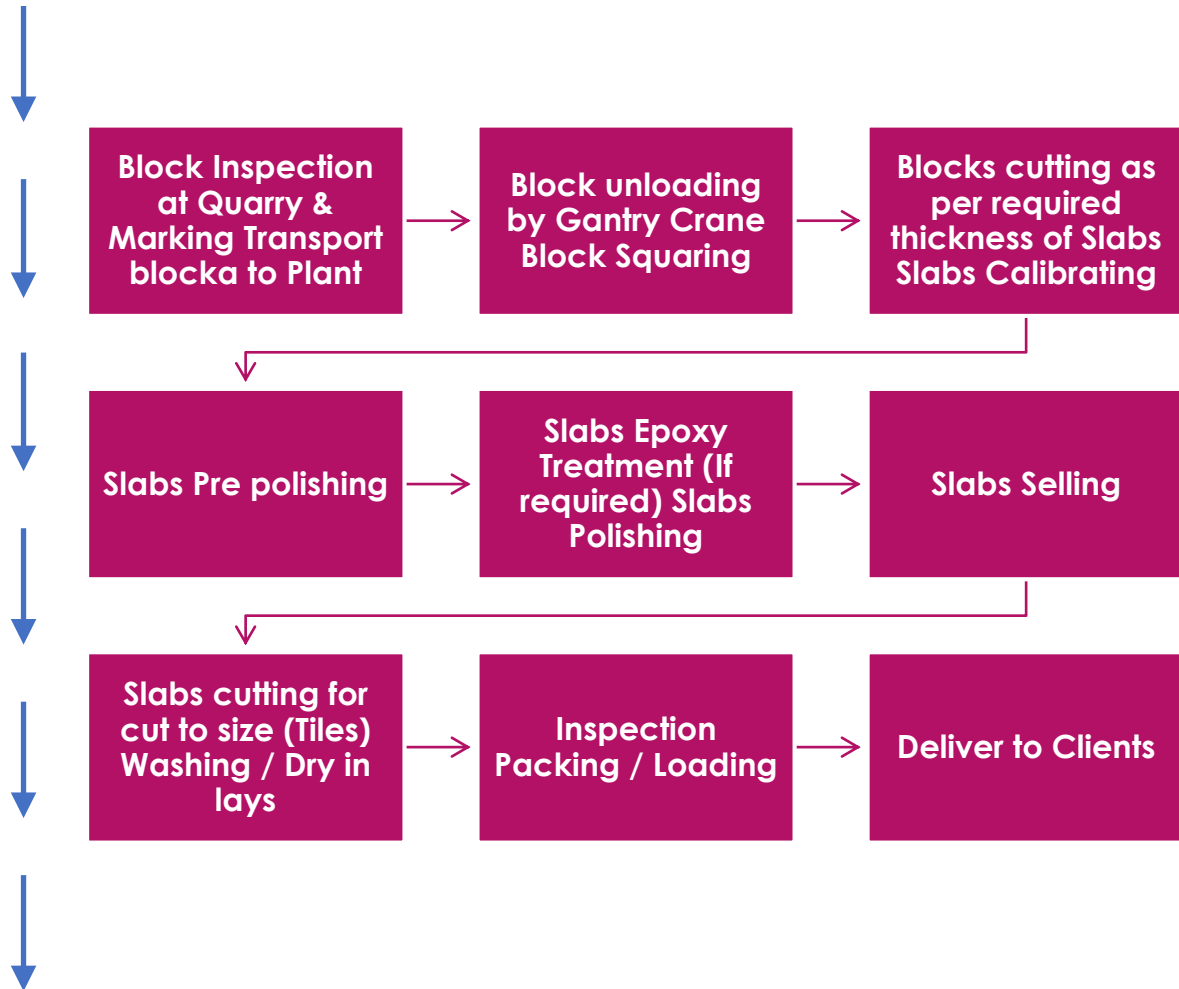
Block Inspection at Quarry & Marking Transport blocka to Plant

Block unloading by Gantry Crane Block Squaring

Blocks cutting as per required thickness of Slabs Slabs Calibrating

Slabs Pre polishing

Slabs Epoxy Treatment (If required) Slabs Polishing

Slabs Selling

Slabs cutting for cut to size (Tiles) Washing / Dry in lays

Inspection Packing / Loading

Deliver to Clients